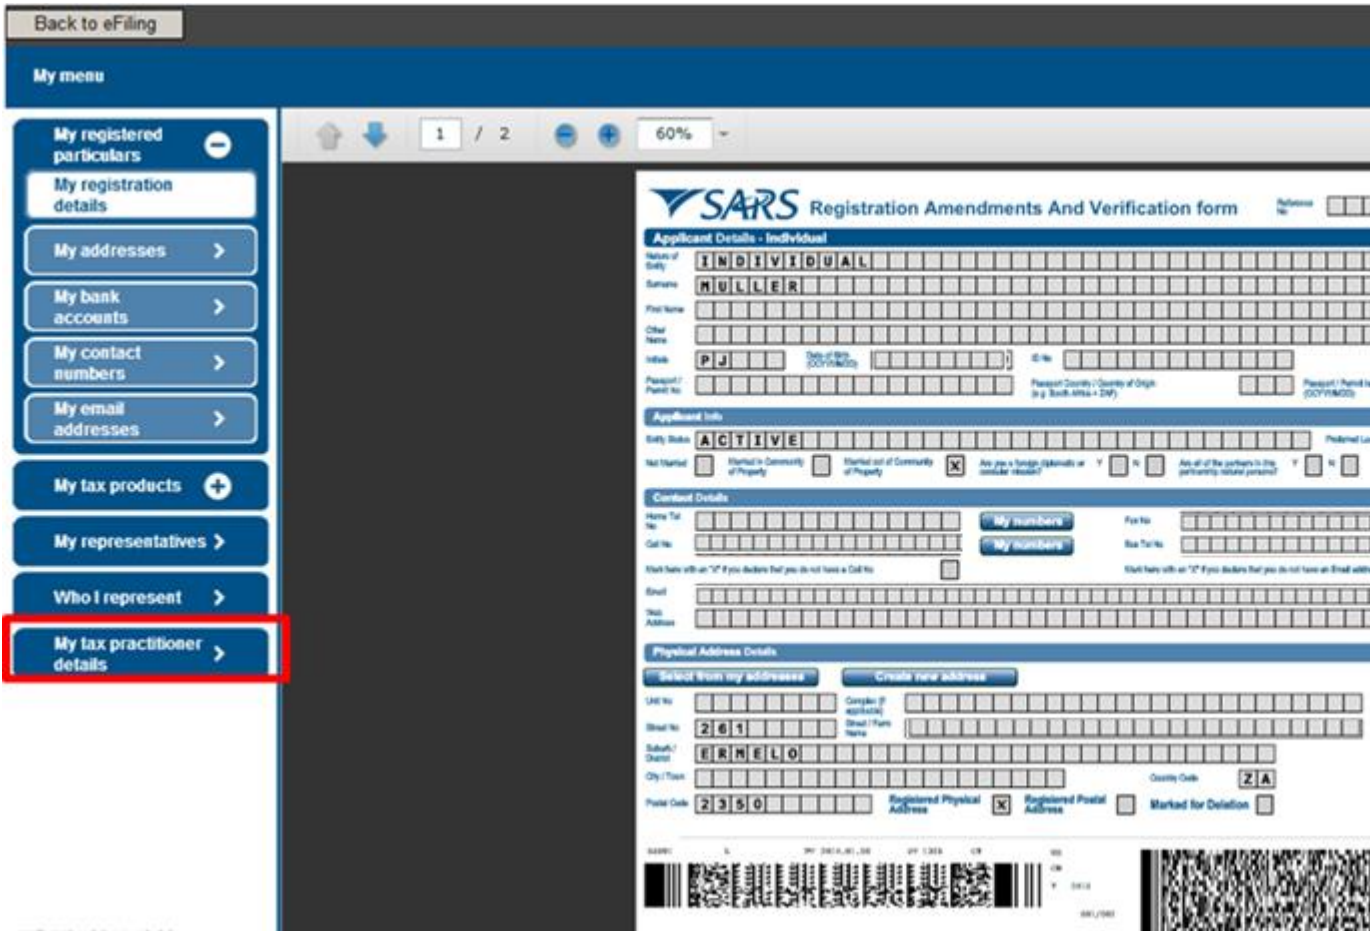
Back to eFiling

My menu

My registered particulars

My registration details

My addresses

My bank accounts

My contact numbers

My email addresses

My tax products

My representatives

Who I represent

My tax practitioner details

1 / 2

60%

SARS Registration Amendments And Verification form

Reference No

Applicant Details - Individual

Nature of Entity I N D I V I D U A L

Surname M U L L E R

First Name

Other Name

Initials P J

Date of Birth (CCYYMMDD)

ID No

Passport / Permit No

Passport Country / Country of Origin (e.g. South Africa = ZAF)

Passport / Permit Issue (CCYYMMDD)

Applicant Info

Entity Status A C T I V E

Preferred La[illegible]

Not Married

Married in Community of Property

Married out of Community of Property X

Are you a foreign diplomats or consular mission? Y N

Are all of the partners in the partnership natural persons? Y N

Contact Details

Home Tel No

My numbers

Fax No

Cell No

My numbers

Bus Tel No

Mark here with an "X" if you declare that you do not have a Cell No

Mark here with an "X" if you declare that you do not have an Email addr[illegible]

Email

Web Address

Physical Address Details

Select from my addresses

Create new address

Unit No

Complex (if applicable)

Street No 2 6 1

Street / Farm Name

Suburb / District E R M E L O

City / Town

Country Code Z A

Postal Code 2 3 5 0

Registered Physical Address X

Registered Postal Address

Marked for Deletion